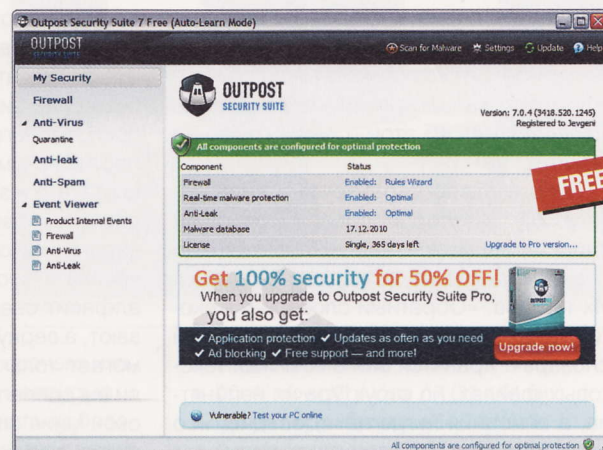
Outpost Security Suite 7 Free (Auto-Learn Mode)

OUTPOST

Scan for Malware Settings Update Help

My Security
Firewall
Anti-Virus
Quarantine
Anti-leak
Anti-Spam
Event Viewer
Product Internal Events
Firewall
Anti-Virus
Anti-Leak

OUTPOST SECURITY SUITE

Version: 7.0.4 (3418.520.1245)
Registered to Jevgeni

All components are configured for optimal protection

| Component | Status | |
|---|---|---|
| Firewall | Enabled: Rules Wizard | |
| Real-time malware protection | Enabled: Optimal | |
| Anti-Leak | Enabled: Optimal | |
| Malware database | 17.12.2010 | |
| License | Single, 365 days left | Upgrade to Pro version... |

FREE

Get 100% security for 50% OFF!
When you upgrade to Outpost Security Suite Pro, you also get:
✔ Application protection ✔ Updates as often as you need
✔ Ad blocking ✔ Free support — and more!

Upgrade now!

Vulnerable? Test your PC online

All components are configured for optimal protection